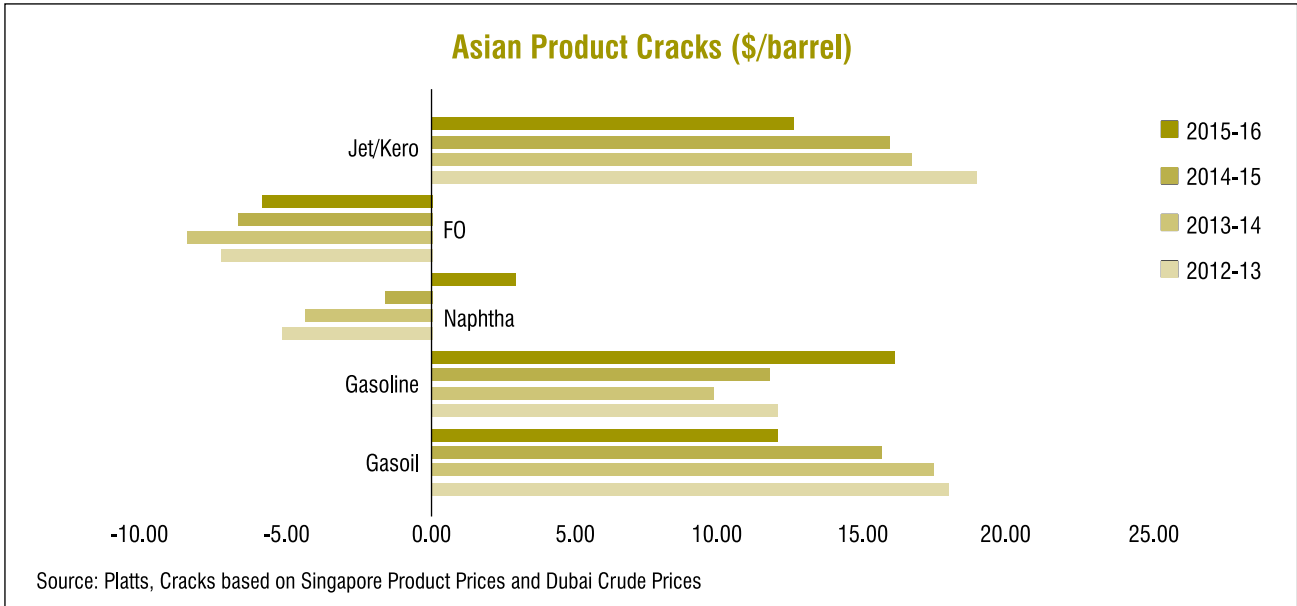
Asian Product Cracks ($/barrel)

Jet/Kero
FO
Naphtha
Gasoline
Gasoil

2015-16
2014-15
2013-14
2012-13

-10.00
-5.00
0.00
5.00
10.00
15.00
20.00
25.00

Source: Platts, Cracks based on Singapore Product Prices and Dubai Crude Prices